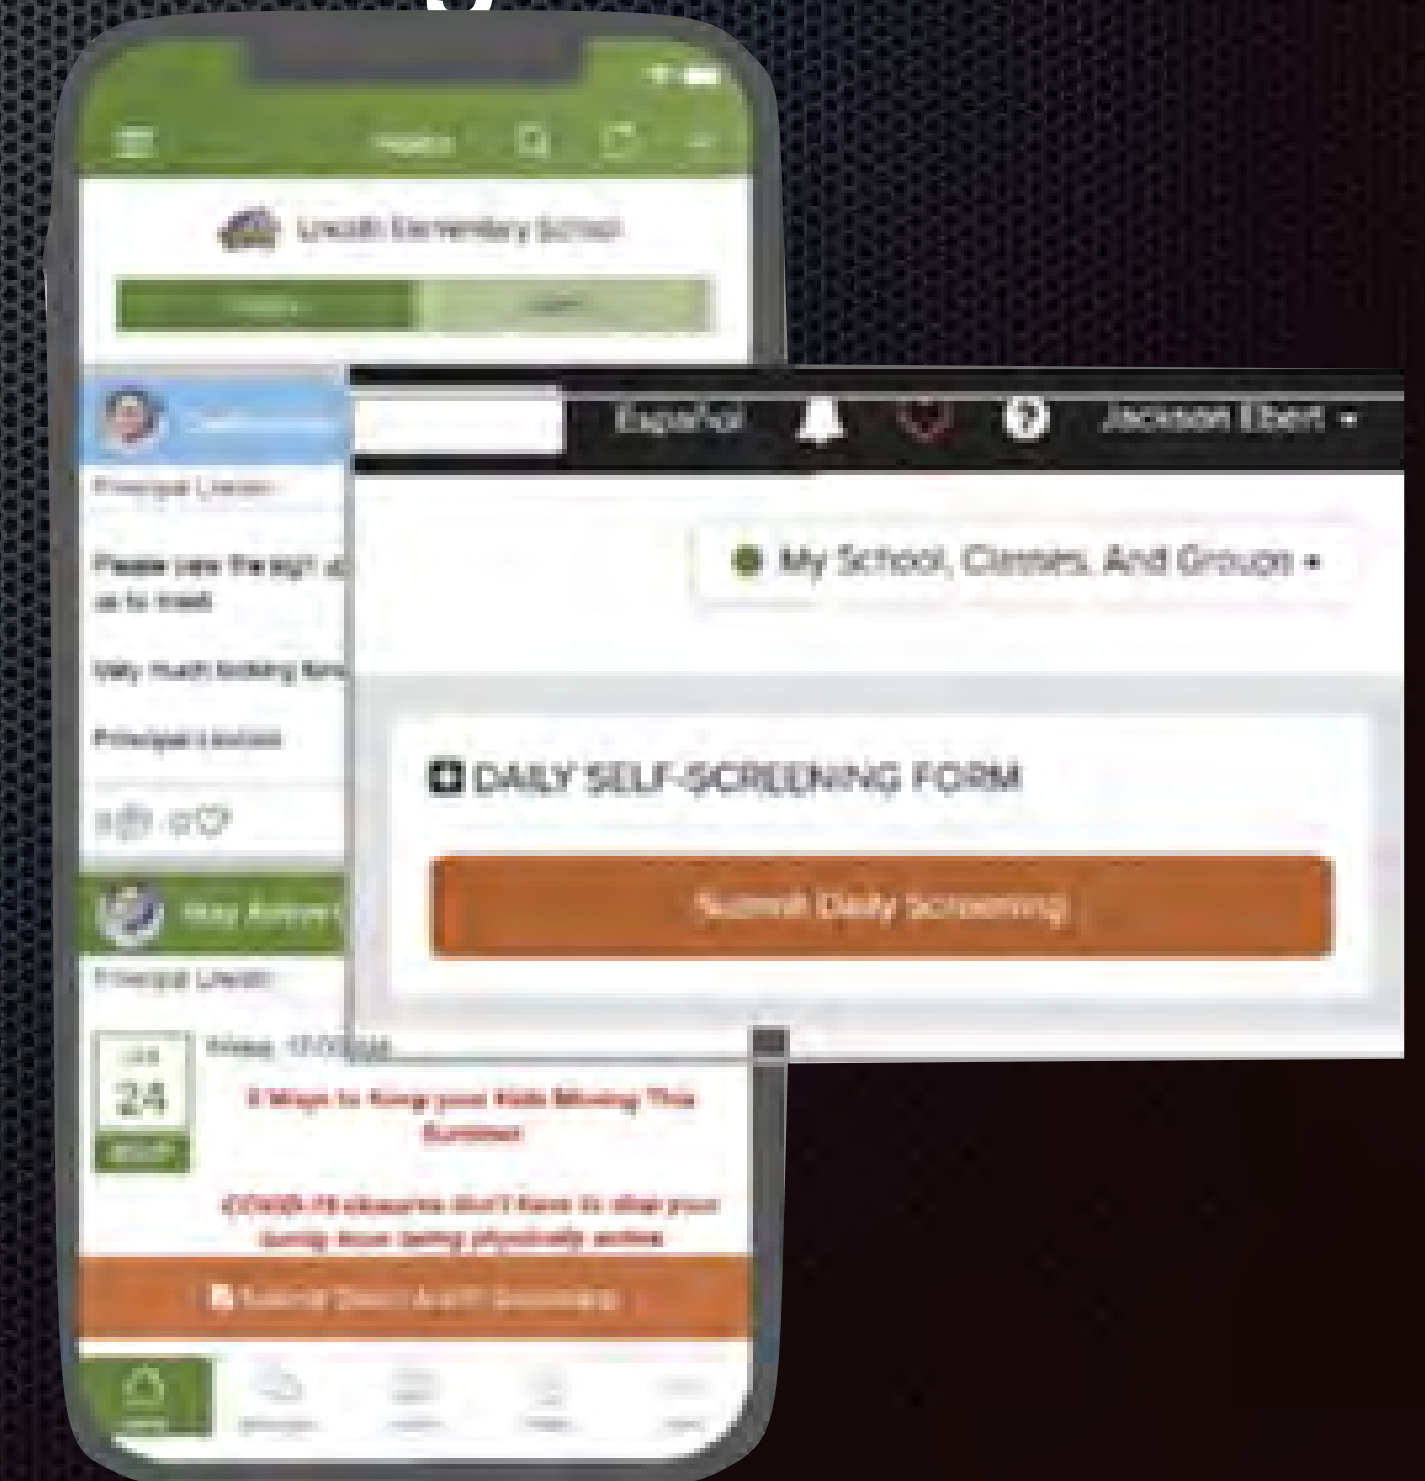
Lincoln Elementary School

Principal Lincoln

Please see the sign up

Daily Health Tracking form

Principal Lincoln

Principal Lincoln

24

5 Ways to Keep your Kids Moving This Summer

COVID-19 closures don't have to stop your family from being physically active

Submit Daily Health Screening

Español

Jackson Ebert

My School, Classes, And Groups

DAILY SELF-SCREENING FORM

Submit Daily Screening